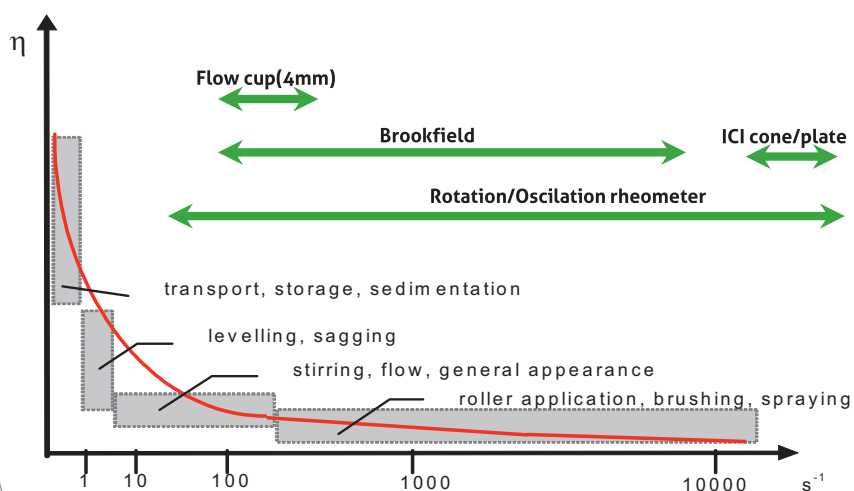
η

Flow cup(4mm)

Brookfield

ICI cone/plate

Rotation/Oscilation rheometer

transport, storage, sedim entation

levelling, sagging

stirring, flow, general appearance

roller application, brushing, spraying

1 10 100 1000 10000 $s^{-1}$